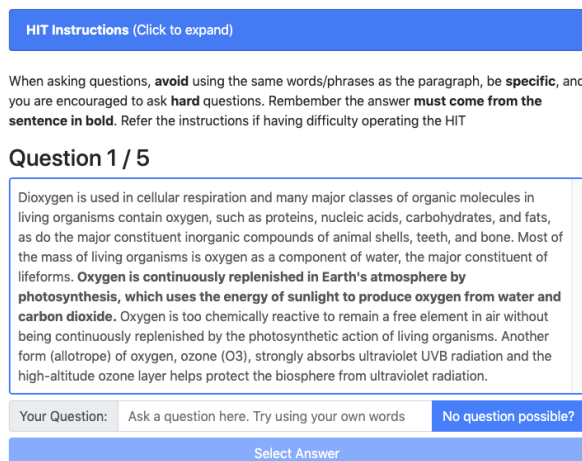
HIT Instructions (Click to expand)

When asking questions, **avoid** using the same words/phrases as the paragraph, be **specific**, and you are encouraged to ask **hard** questions. Rembember the answer **must come from the sentence in bold**. Refer the instructions if having difficulty operating the HIT

Question 1 / 5

Dioxygen is used in cellular respiration and many major classes of organic molecules in living organisms contain oxygen, such as proteins, nucleic acids, carbohydrates, and fats, as do the major constituent inorganic compounds of animal shells, teeth, and bone. Most of the mass of living organisms is oxygen as a component of water, the major constituent of lifeforms. **Oxygen is continuously replenished in Earth's atmosphere by photosynthesis, which uses the energy of sunlight to produce oxygen from water and carbon dioxide.** Oxygen is too chemically reactive to remain a free element in air without being continuously replenished by the photosynthetic action of living organisms. Another form (allotrope) of oxygen, ozone (O3), strongly absorbs ultraviolet UVB radiation and the high-altitude ozone layer helps protect the biosphere from ultraviolet radiation.

Your Question: Ask a question here. Try using your own words No question possible?

Select Answer